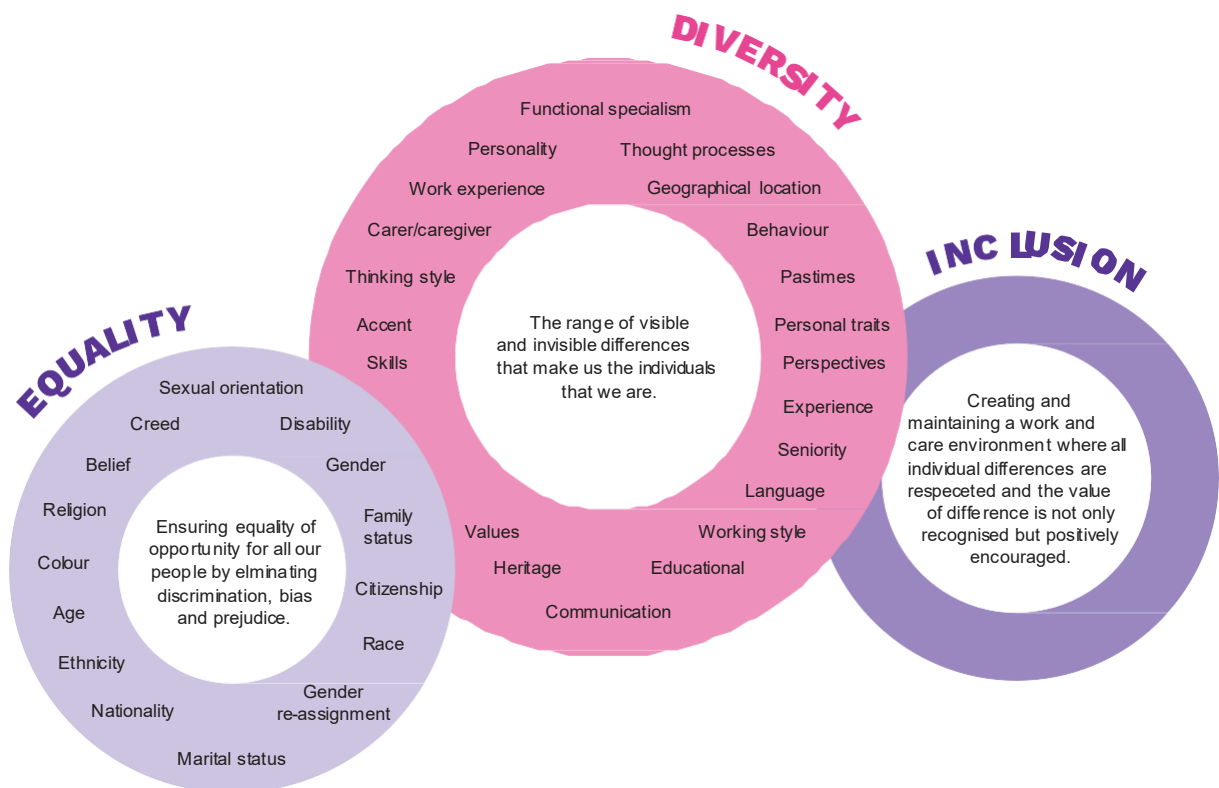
DIVERSITY

Functional specialism
Personality
Thought processes
Work experience
Geographical location
Carer/caregiver
Behaviour
Thinking style
Pastimes
Accent
Personal traits
Skills
Perspectives
Experience
Seniority
Language
Values
Working style
Heritage
Educational
Communication

The range of visible and invisible differences that make us the individuals that we are.

INCLUSION

Creating and maintaining a work and care environment where all individual differences are respeceted and the value of difference is not only recognised but positively encouraged.

EQUALITY

Sexual orientation
Creed
Disability
Belief
Gender
Religion
Family status
Colour
Citizenship
Age
Race
Ethnicity
Gender re-assignment
Nationality
Marital status

Ensuring equality of opportunity for all our people by elminating discrimination, bias and prejudice.